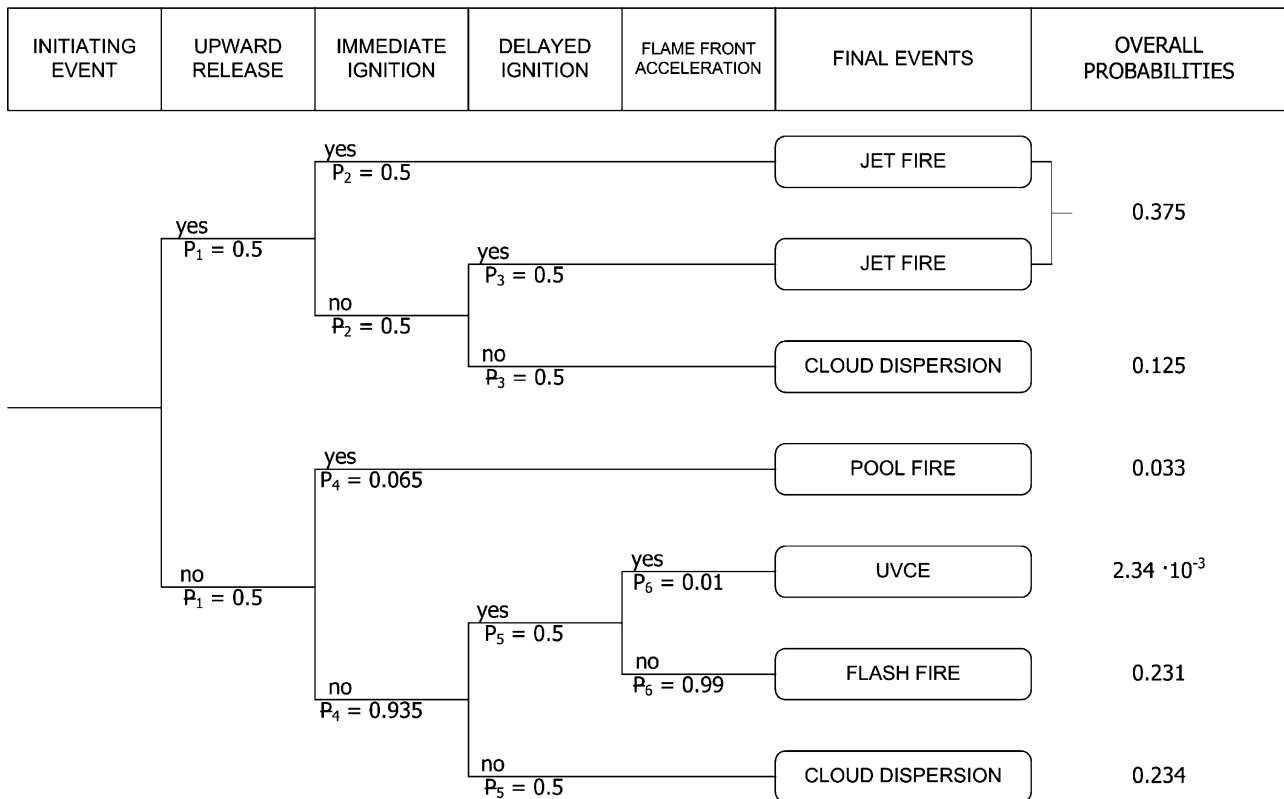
| INITIATING EVENT | UPWARD RELEASE | IMMEDIATE IGNITION | DELAYED IGNITION | FLAME FRONT ACCELERATION | FINAL EVENTS | OVERALL PROBABILITIES |
|---|---|---|---|---|---|---|

yes
$P_2 = 0.5$

JET FIRE

yes
$P_1 = 0.5$

0.375

yes
$P_3 = 0.5$

JET FIRE

no
$\bar{P}_2 = 0.5$

no
$\bar{P}_3 = 0.5$

CLOUD DISPERSION

0.125

yes
$P_4 = 0.065$

POOL FIRE

0.033

yes
$P_6 = 0.01$

UVCE

$2.34 \cdot 10^{-3}$

no
$\bar{P}_1 = 0.5$

yes
$P_5 = 0.5$

no
$\bar{P}_6 = 0.99$

FLASH FIRE

0.231

no
$\bar{P}_4 = 0.935$

no
$\bar{P}_5 = 0.5$

CLOUD DISPERSION

0.234